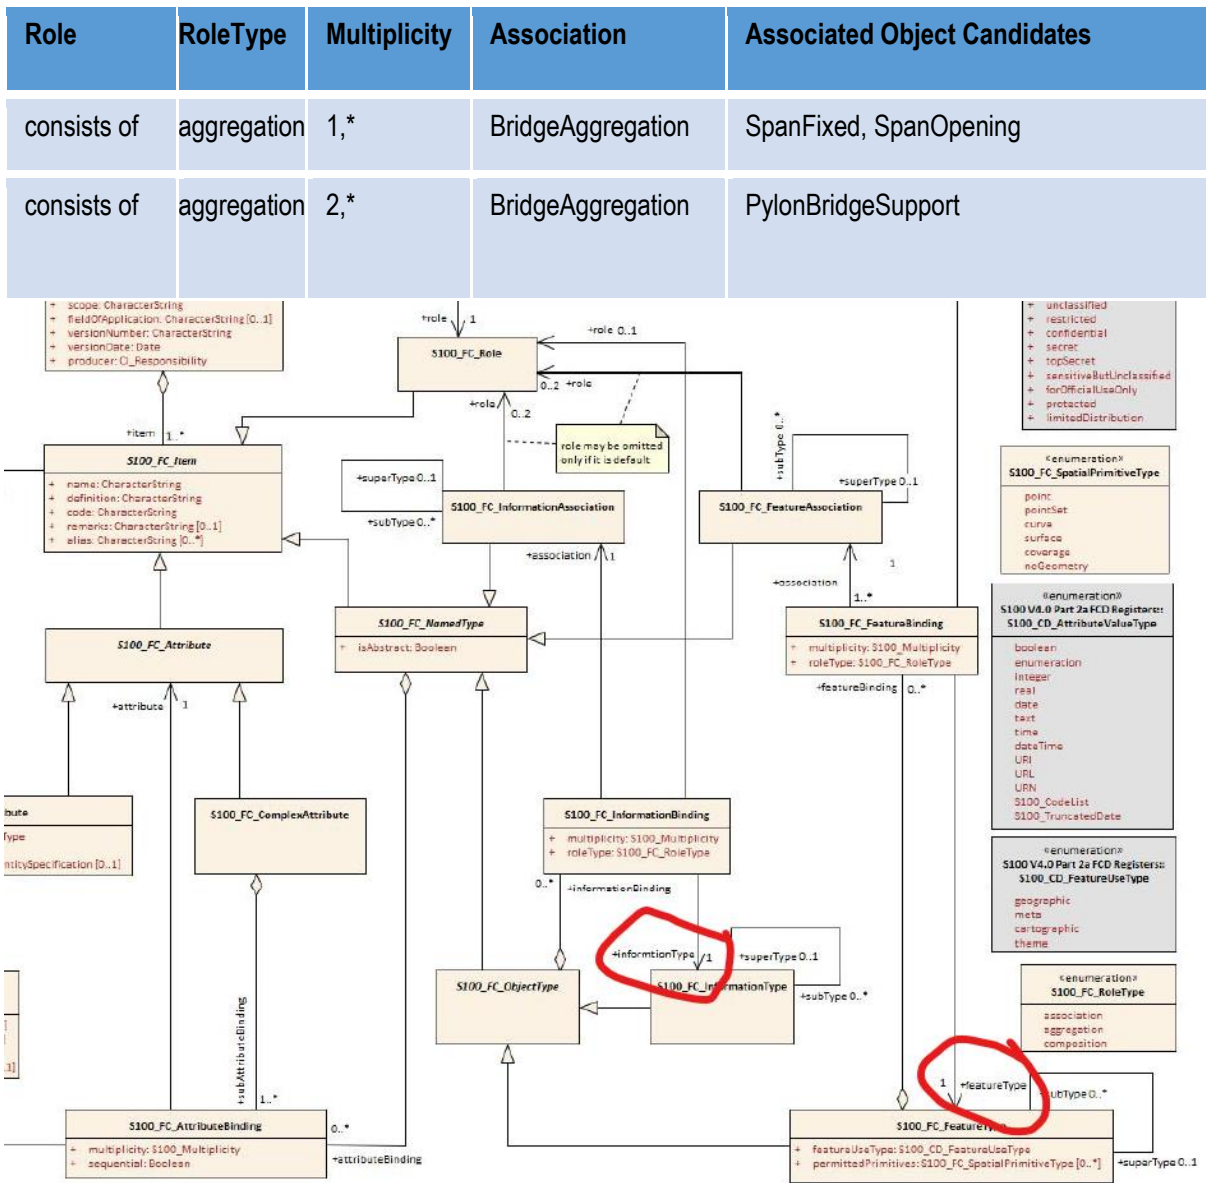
| Role | RoleType | Multiplicity | Association | Associated Object Candidates |
|---|---|---|---|---|
| consists of | aggregation | 1,* | BridgeAggregation | SpanFixed, SpanOpening |
| consists of | aggregation | 2,* | BridgeAggregation | PylonBridgeSupport |

+ scope: CharacterString
+ fieldOfApplication: CharacterString [0..1]
+ versionNumber: CharacterString
+ versionDate: Date
+ producer: CI_Responsibility

+item 1..*

S100_FC_Item
+ name: CharacterString
+ definition: CharacterString
+ code: CharacterString
+ remarks: CharacterString [0..1]
+ alias: CharacterString [0..*]

+role 1
S100_FC_Role
+role 0..1
0..2 +role
+role 0..2
role may be omitted only if it is default

+superType 0..1
+subType 0..*
S100_FC_InformationAssociation
+association 1

+subType 0..*
+superType 0..1
S100_FC_FeatureAssociation
+association 1
1..*

+ unclassified
+ restricted
+ confidential
+ secret
+ topSecret
+ sensitiveButUnclassified
+ forOfficialUseOnly
+ protected
+ limitedDistribution

«enumeration»
S100_FC_SpatialPrimitiveType
point
pointSet
curve
surface
coverage
noGeometry

«enumeration»
S100 V4.0 Part 2a FCD Registers::
S100_CD_AttributeValueType
boolean
enumeration
integer
real
date
text
time
dateTime
URI
URL
URN
S100_CodeList
S100_TruncatedDate

S100_FC_Attribute
+attribute 1

S100_FC_NamedType
+ isAbstract: Boolean

S100_FC_FeatureBinding
+ multiplicity: S100_Multiplicity
+ roleType: S100_FC_RoleType
+featureBinding 0..*

ibute
Type
ntitySpecification [0..1]

S100_FC_ComplexAttribute

S100_FC_InformationBinding
+ multiplicity: S100_Multiplicity
+ roleType: S100_FC_RoleType
0..* +informationBinding

«enumeration»
S100 V4.0 Part 2a FCD Registers::
S100_CD_FeatureUseType
geographic
meta
cartographic
theme

+informtionType 1
+superType 0..1
S100_FC_ObjectType
S100_FC_InformationType
+subType 0..*

«enumeration»
S100_FC_RoleType
association
aggregation
composition

+subAttributeBinding
1..*
S100_FC_AttributeBinding
+ multiplicity: S100_Multiplicity
+ sequential: Boolean
0..*
+attributeBinding

1 +featureType
subType 0..*
S100_FC_FeatureType
+ featureUseType: S100_CD_FeatureUseType
+ permittedPrimitives: S100_FC_SpatialPrimitiveType [0..*]
+superType 0..1